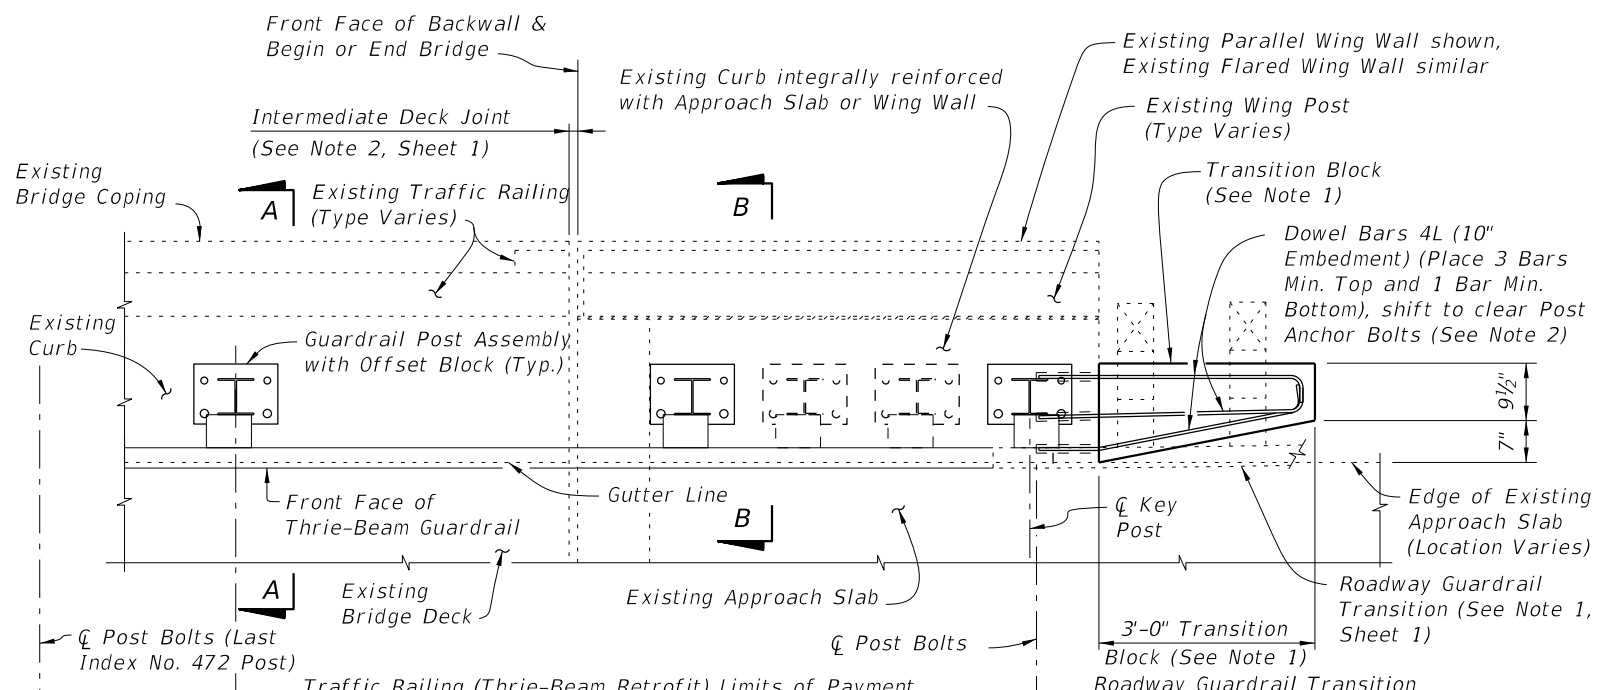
Front Face of Backwall & Begin or End Bridge

Existing Curb integrally reinforced with Approach Slab or Wing Wall

Existing Parallel Wing Wall shown, Existing Flared Wing Wall similar

Existing Wing Post (Type Varies)

Intermediate Deck Joint

(See Note 2, Sheet 1)

Transition Block (See Note 1)

Existing Bridge Coping

A

Existing Traffic Railing (Type Varies)

B

Dowel Bars 4L (10" Embedment) (Place 3 Bars Min. Top and 1 Bar Min. Bottom), shift to clear Post Anchor Bolts (See Note 2)

Existing Curb

Guardrail Post Assembly with Offset Block (Typ.)

$9\frac{1}{2}$"

7"

Front Face of Thrie-Beam Guardrail

Gutter Line

B

℄ Key Post

Edge of Existing Approach Slab (Location Varies)

A

Existing Bridge Deck

Existing Approach Slab

Roadway Guardrail Transition (See Note 1, Sheet 1)

℄ Post Bolts (Last Index No. 472 Post)

℄ Post Bolts

3'-0" Transition Block (See Note 1)

Traffic Railing (Thrie-Beam Retrofit) Limits of Payment

Roadway Guardrail Transition